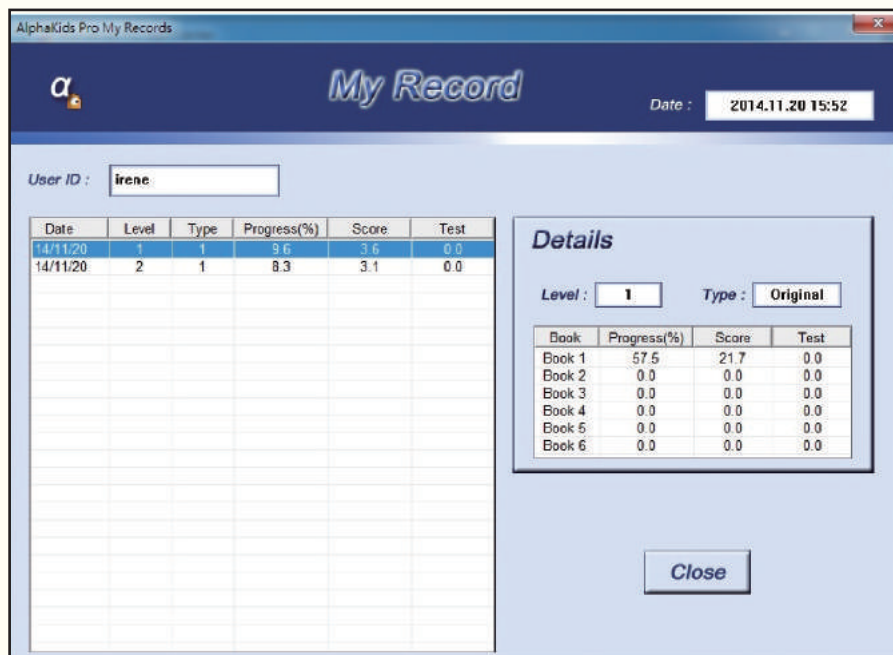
AlphaKids Pro My Records

My Record

Date : 2014.11.20 15:52

User ID : irene

| Date | Level | Type | Progress(%) | Score | Test |
|---|---|---|---|---|---|
| 14/11/20 | 1 | 1 | 9.6 | 3.6 | 0.0 |
| 14/11/20 | 2 | 1 | 8.3 | 3.1 | 0.0 |

Details

Level : 1 Type : Original

| Book | Progress(%) | Score | Test |
|---|---|---|---|
| Book 1 | 57.5 | 21.7 | 0.0 |
| Book 2 | 0.0 | 0.0 | 0.0 |
| Book 3 | 0.0 | 0.0 | 0.0 |
| Book 4 | 0.0 | 0.0 | 0.0 |
| Book 5 | 0.0 | 0.0 | 0.0 |
| Book 6 | 0.0 | 0.0 | 0.0 |

Close